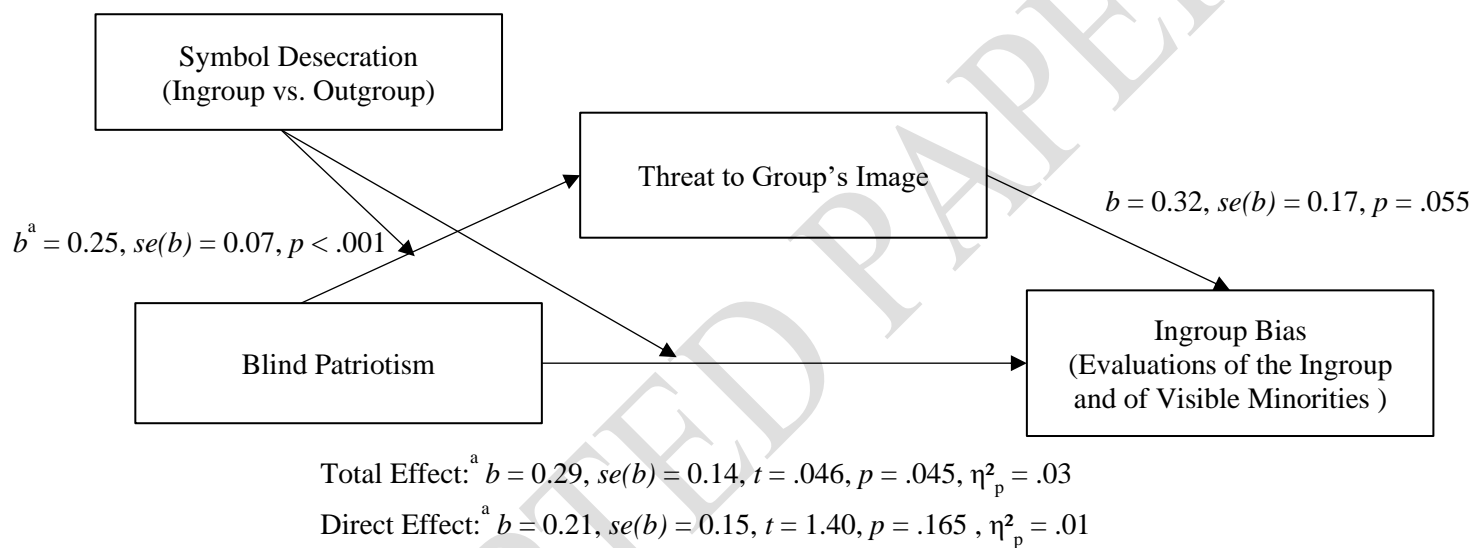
Symbol Desecration (Ingroup vs. Outgroup)

Threat to Group's Image

$b = 0.32$, $se(b) = 0.17$, $p = .055$

$b^{a} = 0.25$, $se(b) = 0.07$, $p < .001$

Blind Patriotism

Ingroup Bias (Evaluations of the Ingroup and of Visible Minorities )

Total Effect:$^{a}$ $b = 0.29$, $se(b) = 0.14$, $t = .046$, $p = .045$, $\eta^2_p = .03$

Direct Effect:$^{a}$ $b = 0.21$, $se(b) = 0.15$, $t = 1.40$, $p = .165$ , $\eta^2_p = .01$

ACCEPTED PAPER